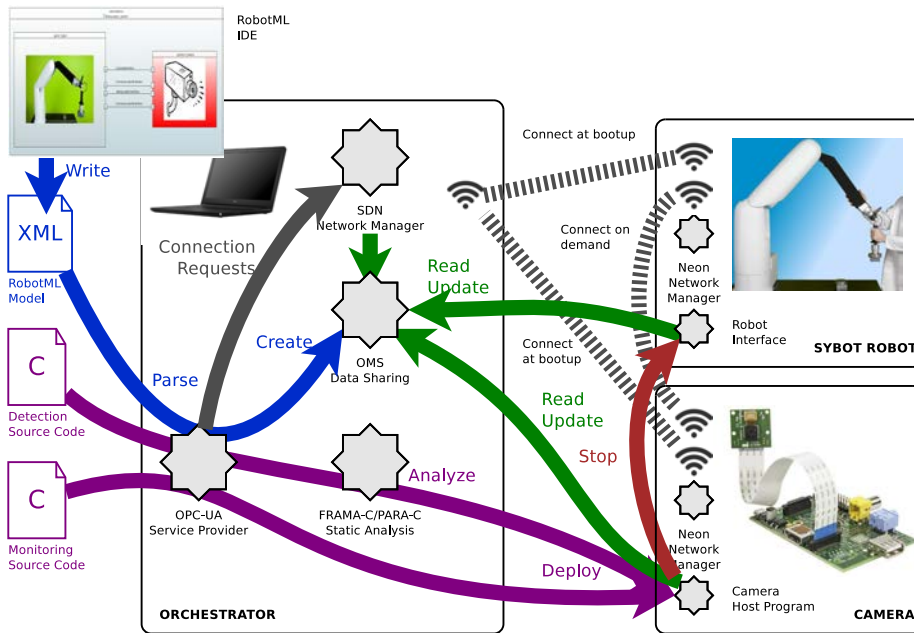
RobotML IDE

Write

XML

RobotML Model

C

Detection Source Code

C

Monitoring Source Code

Connection Requests

Parse

Create

SDN Network Manager

OMS Data Sharing

OPC-UA Service Provider

FRAMA-C/PARA-C Static Analysis

Analyze

Deploy

ORCHESTRATOR

Read Update

Read Update

Connect at bootup

Connect on demand

Connect at bootup

Stop

Neon Network Manager

Robot Interface

SYBOT ROBOT

Neon Network Manager

Camera Host Program

CAMERA